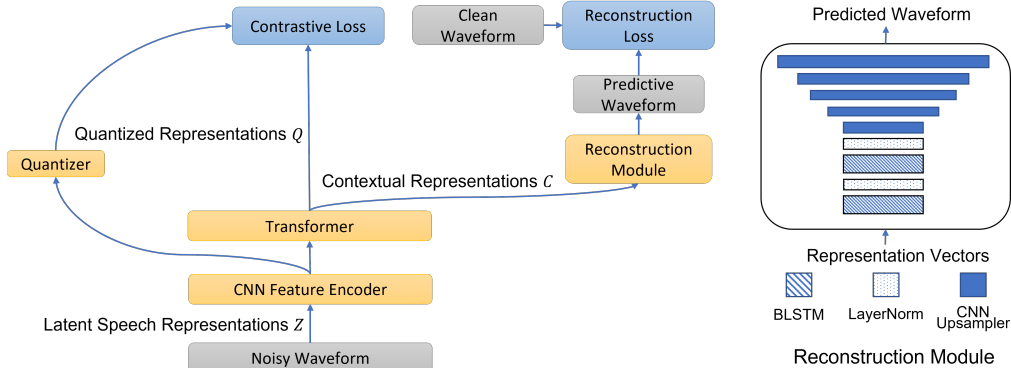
Contrastive Loss

Clean Waveform

Reconstruction Loss

Predicted Waveform

Predictive Waveform

Quantized Representations $Q$

Quantizer

Reconstruction Module

Contextual Representations $C$

Transformer

CNN Feature Encoder

Latent Speech Representations $Z$

Noisy Waveform

Representation Vectors

BLSTM

LayerNorm

CNN Upsampler

Reconstruction Module